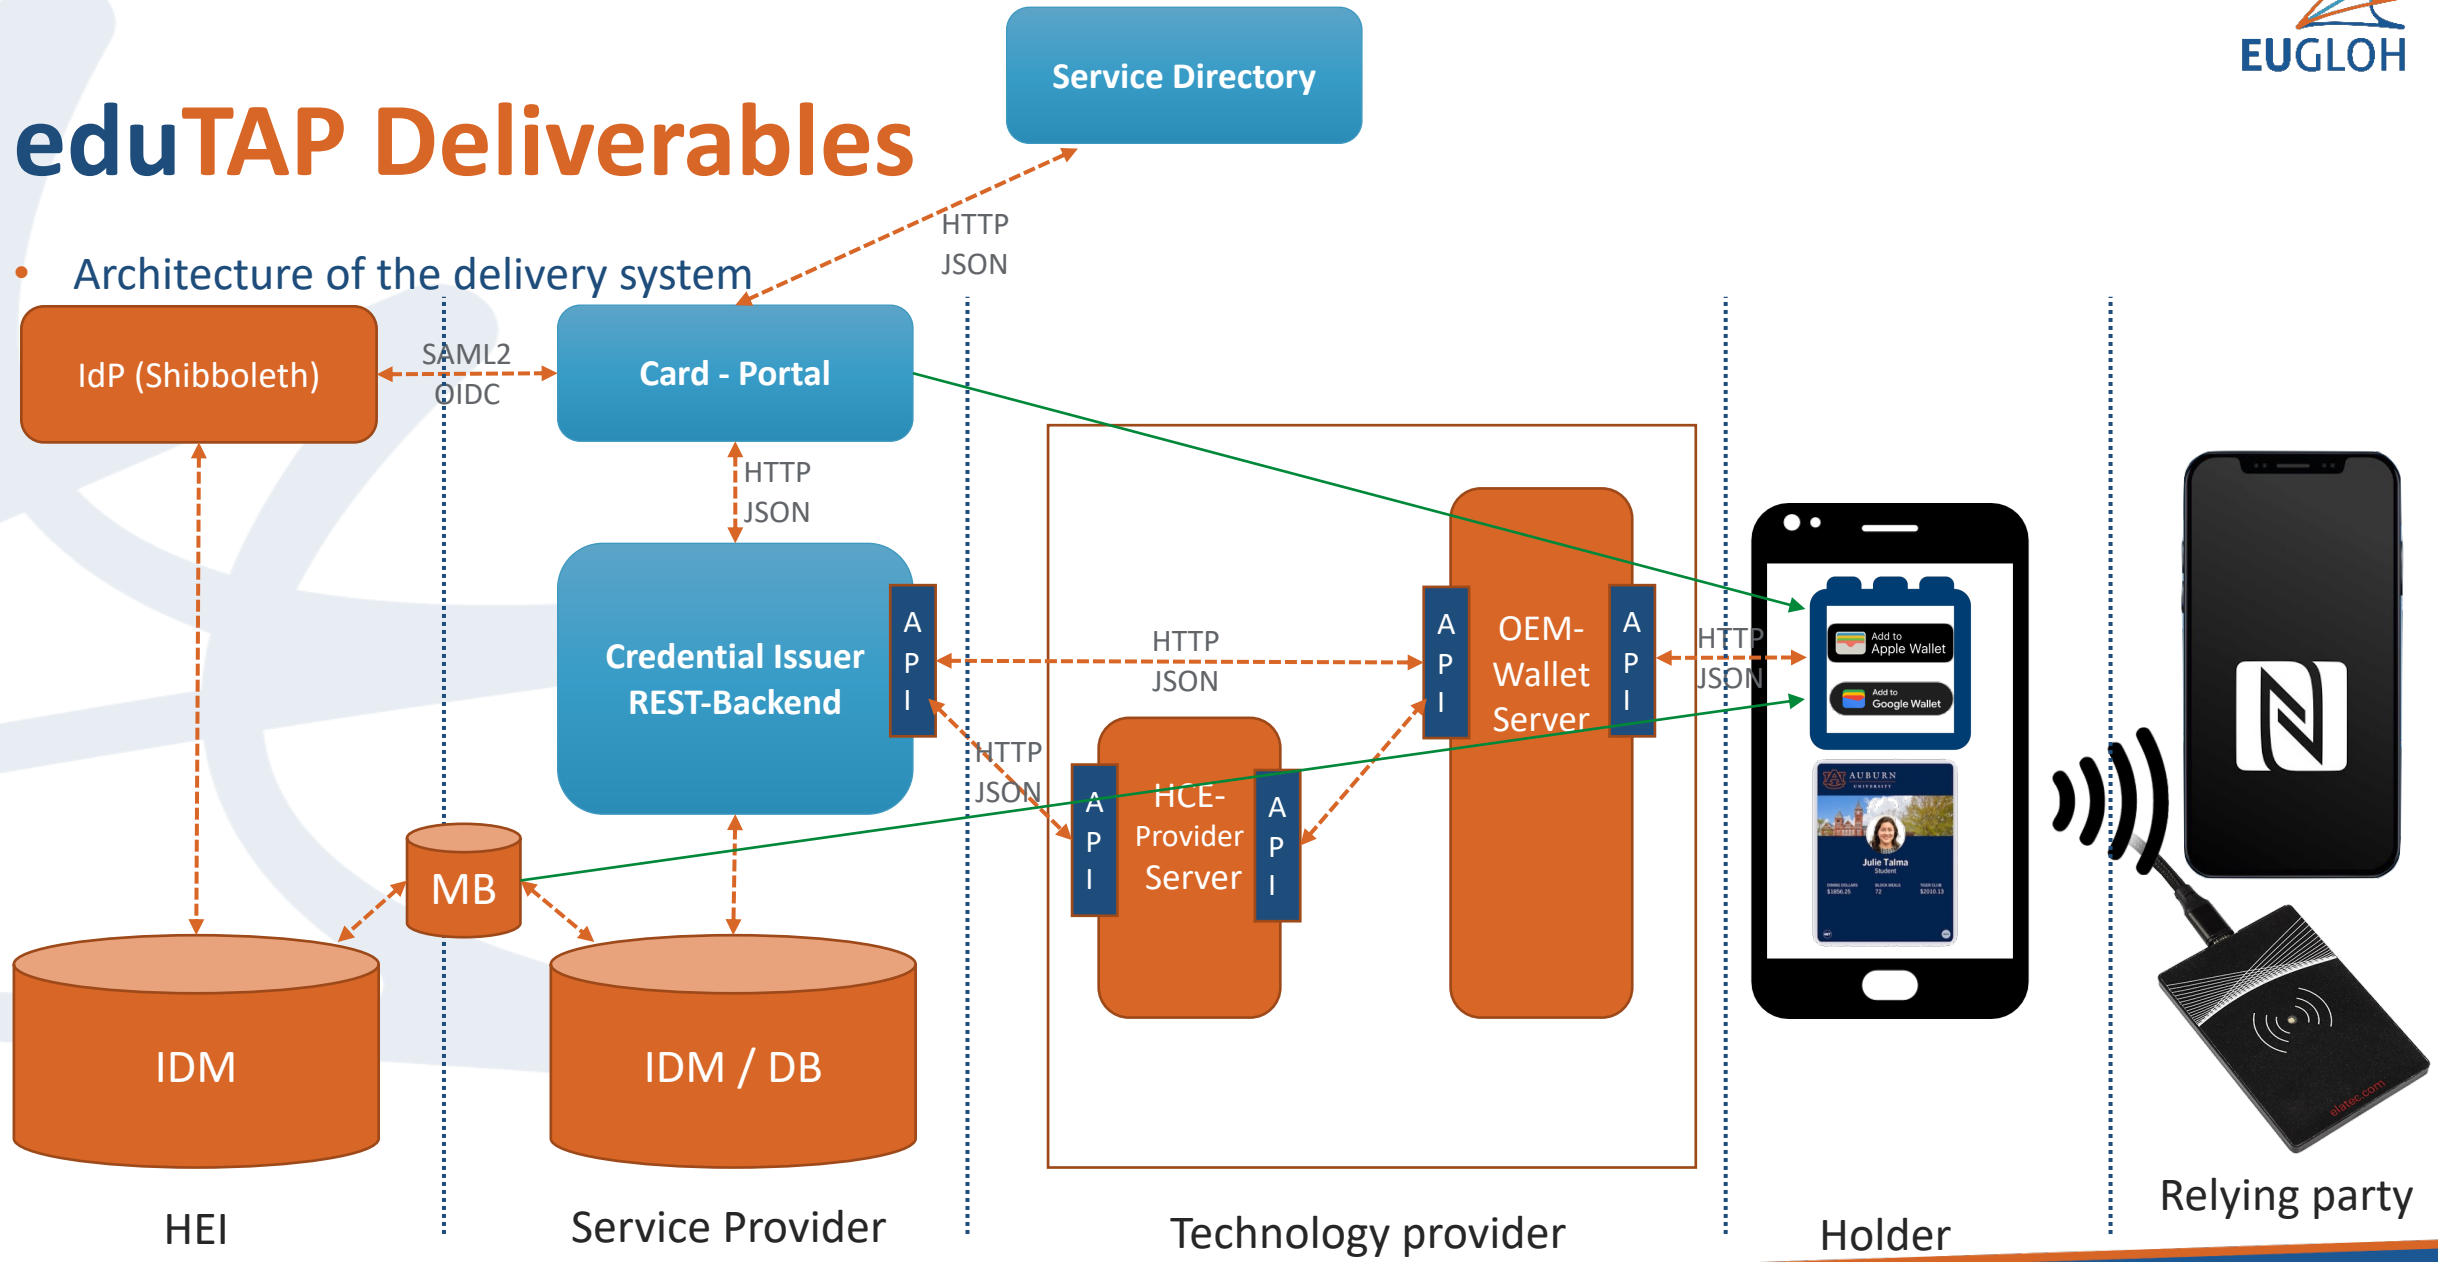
eduTAP Deliverables

EUGLOH

Service Directory

HTTP
JSON

• Architecture of the delivery system

IdP (Shibboleth)

SAML2
OIDC

Card - Portal

HTTP
JSON

Credential Issuer REST-Backend

A
P
I

HTTP
JSON

A
P
I

OEM-Wallet Server

A
P
I

HTTP
JSON

HTTP
JSON

A
P
I

HCE-Provider Server

A
P
I

MB

IDM

IDM / DB

Add to Apple Wallet

Add to Google Wallet

AUBURN UNIVERSITY

Julie Talma
Student

elatec.com

HEI

Service Provider

Technology provider

Holder

Relying party